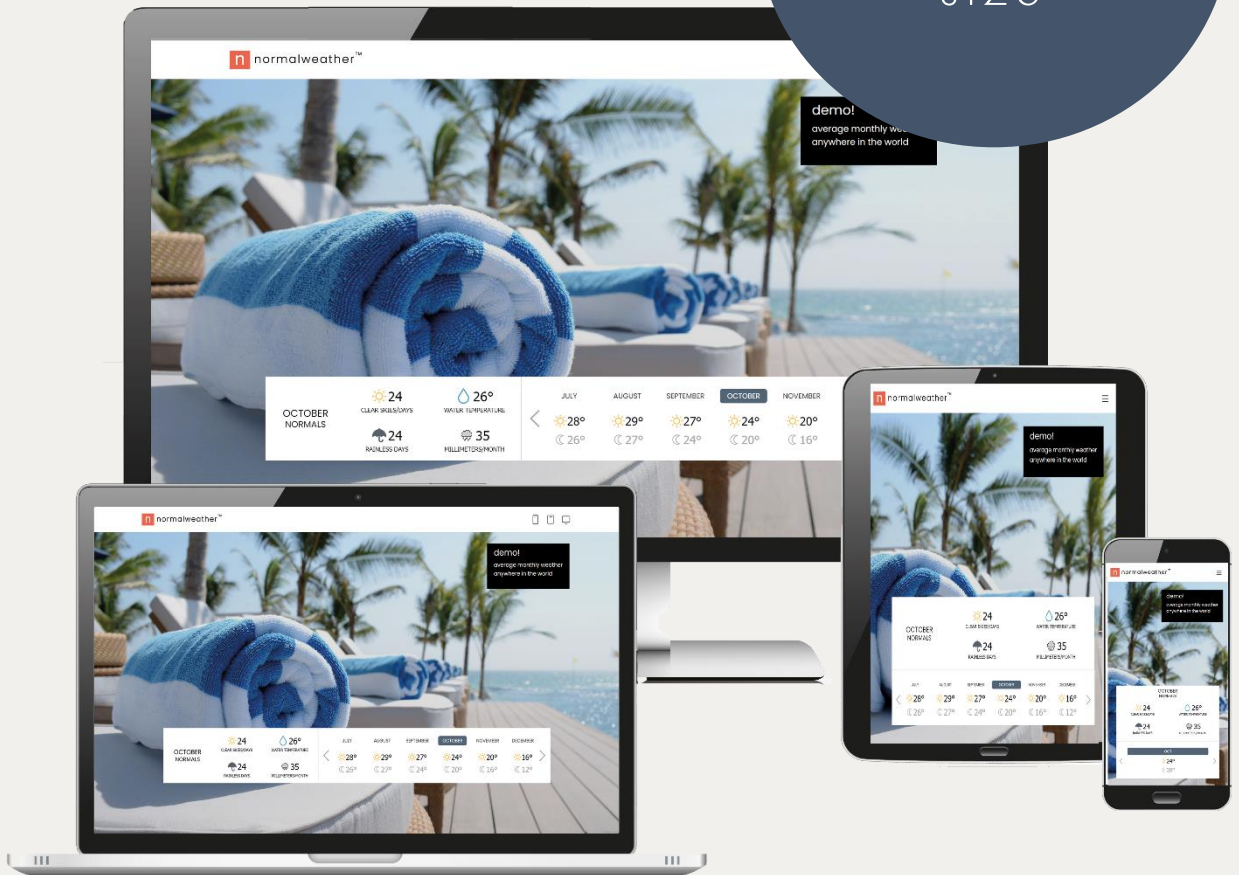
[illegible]

n normalweather™

demo!
average monthly wea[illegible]
anywhere in the world

OCTOBER NORMALS

24
CLEAR SKIES/DAYS

26°
WATER TEMPERATURE

24
RAINLESS DAYS

35
MILLIMETERS/MONTH

| JULY | AUGUST | SEPTEMBER | OCTOBER | NOVEMBER |
|---|---|---|---|---|
| 28° | 29° | 27° | 24° | 20° |
| 26° | 27° | 24° | 20° | 16° |

n normalweather™

demo!
average monthly weather
anywhere in the world

OCTOBER NORMALS

24
CLEAR SKIES/DAYS

26°
WATER TEMPERATURE

24
RAINLESS DAYS

35
MILLIMETERS/MONTH

| JULY | AUGUST | SEPTEMBER | OCTOBER | NOVEMBER | DECEMBER |
|---|---|---|---|---|---|
| 28° | 29° | 27° | 24° | 20° | 16° |
| 26° | 27° | 24° | 20° | 16° | 12° |

n normalweather™

demo!
average monthly weather
anywhere in the world

OCTOBER NORMALS

24
CLEAR SKIES/DAYS

26°
WATER TEMPERATURE

24
RAINLESS DAYS

35
MILLIMETERS/MONTH

| JULY | AUGUST | SEPTEMBER | OCTOBER | NOVEMBER | DECEMBER |
|---|---|---|---|---|---|
| 28° | 29° | 27° | 24° | 20° | 16° |
| 26° | 27° | 24° | 20° | 16° | 12° |

n normalweather™

demo!
average monthly weather
anywhere in the world

OCTOBER NORMALS

24
CLEAR SKIES/DAYS

26°
WATER TEMPERATURE

24
RAINLESS DAYS

35
MILLIMETERS/MONTH

OCT
24°
20°